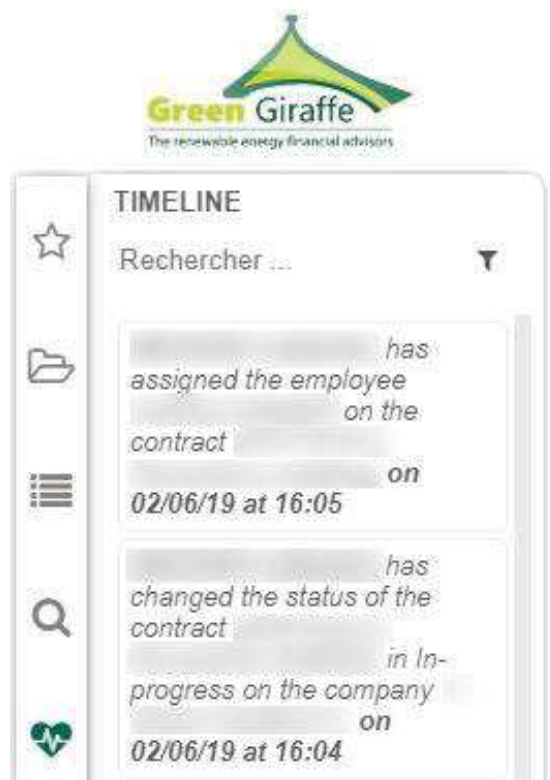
Green Giraffe
The renewable energy financial advisors

TIMELINE

Rechercher ...

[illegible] has assigned the employee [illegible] on the contract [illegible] on 02/06/19 at 16:05

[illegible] has changed the status of the contract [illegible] in In-progress on the company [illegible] on 02/06/19 at 16:04